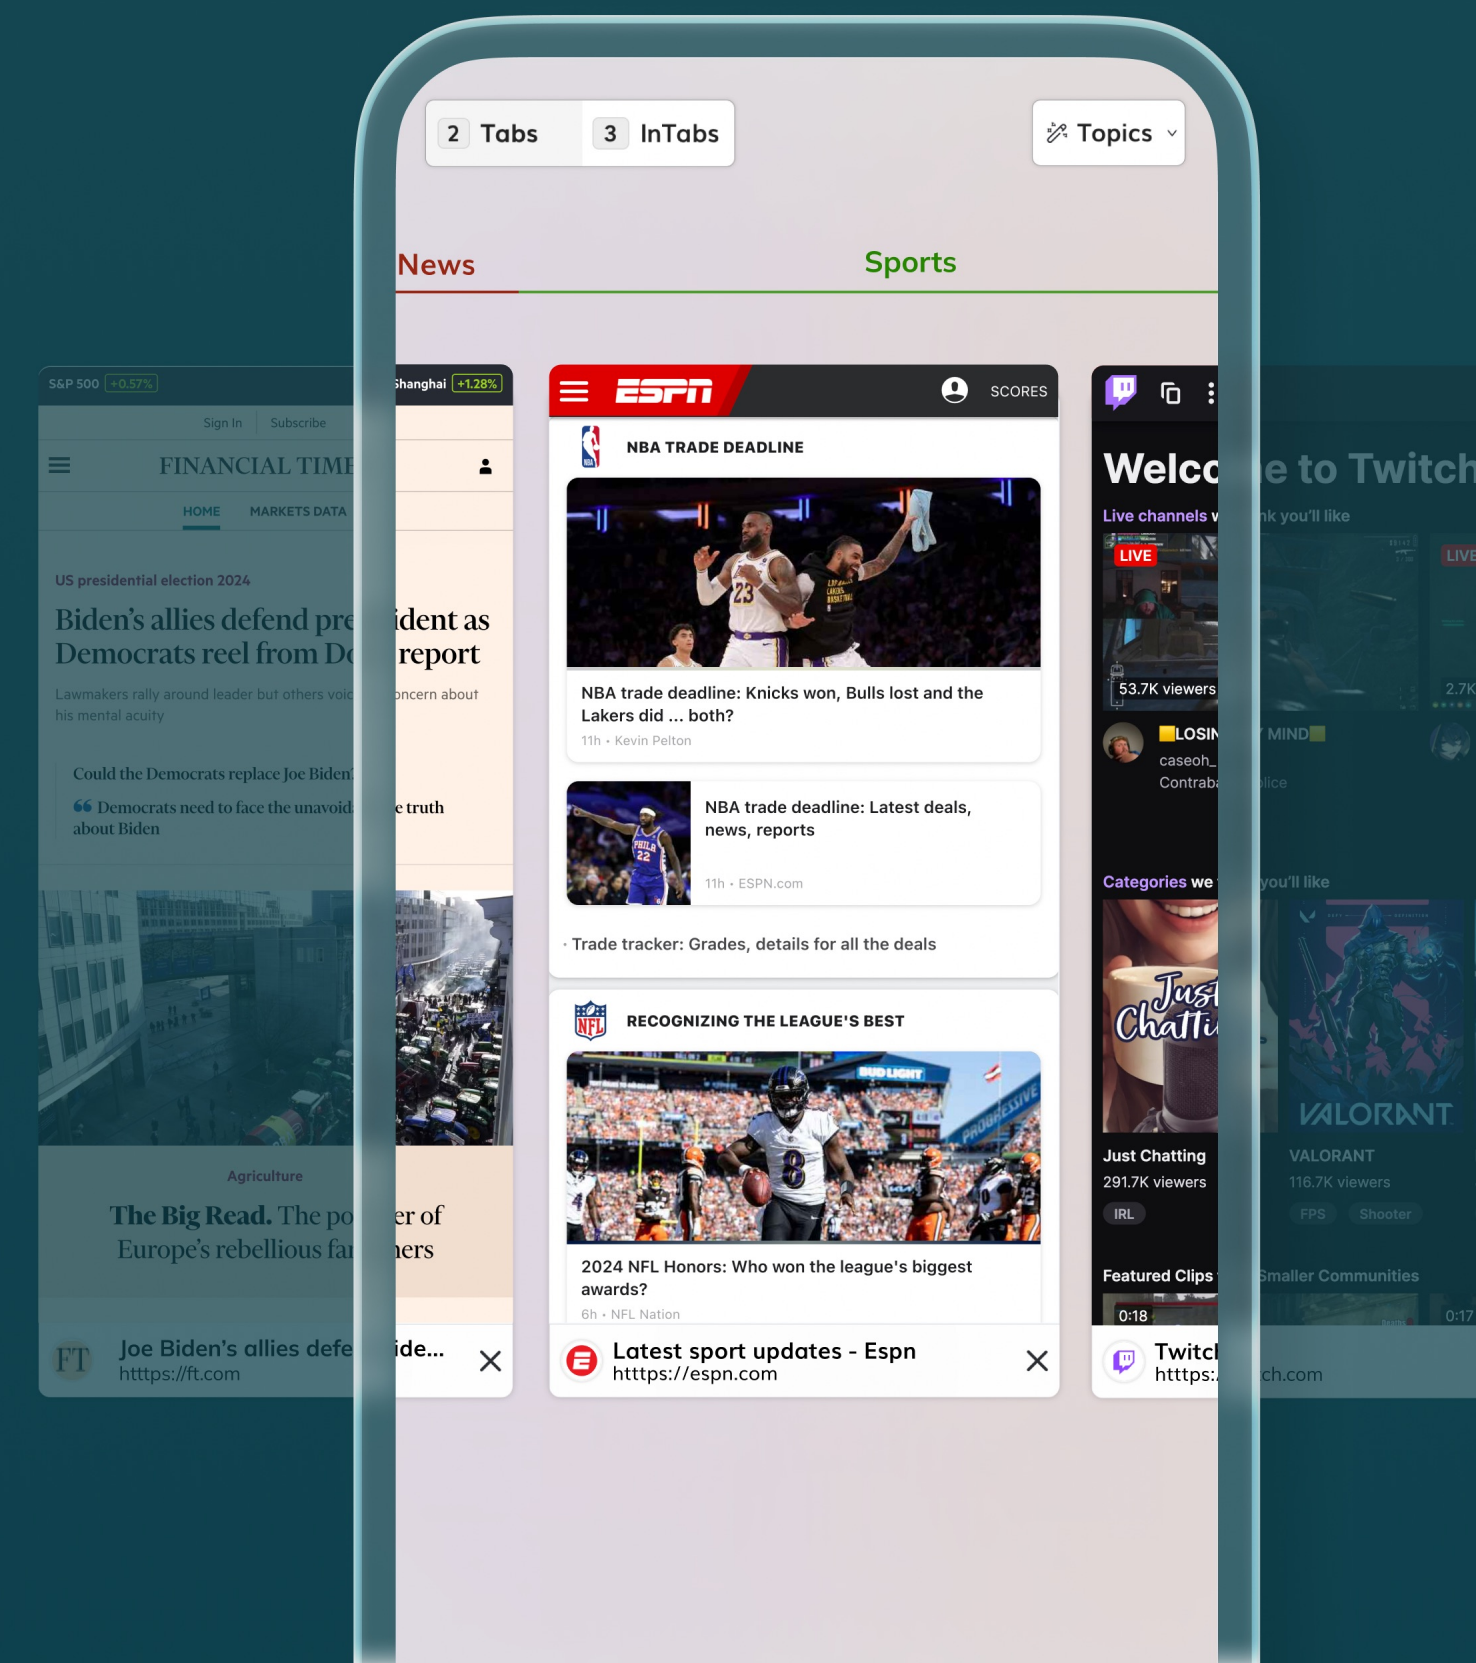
2 Tabs 3 InTabs

Topics

News Sports

S&P 500 +0.57%

Sign In Subscribe

FINANCIAL TIME

HOME MARKETS DATA

US presidential election 2024

Biden's allies defend pre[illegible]ident as Democrats reel from D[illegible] report

Lawmakers rally around leader but others voic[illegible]oncern about his mental acuity

Could the Democrats replace Joe Biden?

Democrats need to face the unavoid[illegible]e truth about Biden

Agriculture

The Big Read. The po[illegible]er of Europe's rebellious fa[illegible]ers

Joe Biden's allies defe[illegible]ide...

https://ft.com

Shanghai +1.28%

SCORES

NBA TRADE DEADLINE

NBA trade deadline: Knicks won, Bulls lost and the Lakers did ... both?

11h • Kevin Pelton

NBA trade deadline: Latest deals, news, reports

11h • ESPN.com

Trade tracker: Grades, details for all the deals

RECOGNIZING THE LEAGUE'S BEST

2024 NFL Honors: Who won the league's biggest awards?

6h • NFL Nation

Latest sport updates - Espn

https://espn.com

Welco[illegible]e to Twitch

Live channels w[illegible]nk you'll like

LIVE

53.7K viewers

LOSIN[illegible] MIND

caseoh_

Contraba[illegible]lice

2.7K

Categories we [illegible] you'll like

Just Chatting

291.7K viewers

IRL

VALORANT

116.7K viewers

FPS Shooter

Featured Clips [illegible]maller Communities

0:18

0:17

Twitc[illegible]

https:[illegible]ch.com